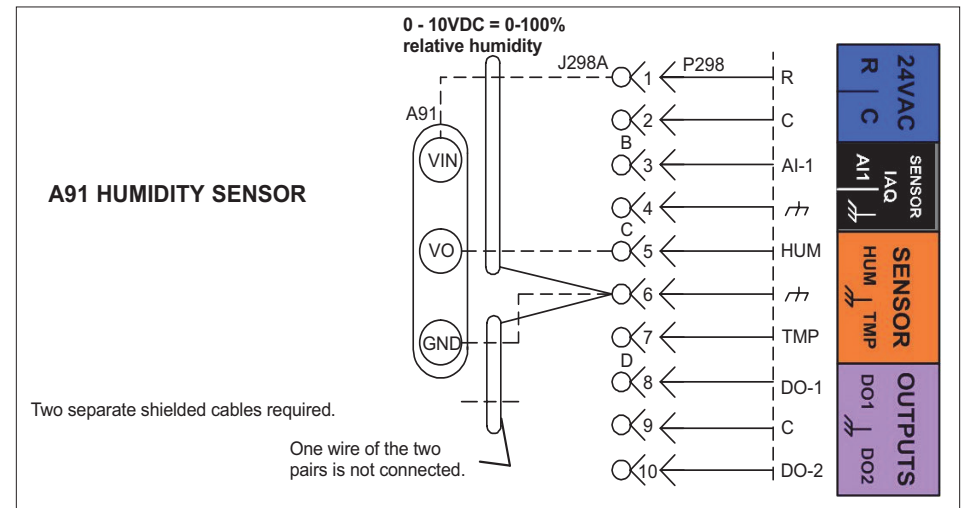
0 - 10VDC = 0-100% relative humidity

J298A

P298

A91

VIN

VO

GND

A91 HUMIDITY SENSOR

1
2
B
3
4
C
5
6
7
D
8
9
10

R
C
AI-1
HUM
TMP
DO-1
C
DO-2

24VAC
R
C

SENSOR
IAQ
AI1

SENSOR
HUM
TMP

OUTPUTS
DO1
DO2

Two separate shielded cables required.

One wire of the two pairs is not connected.